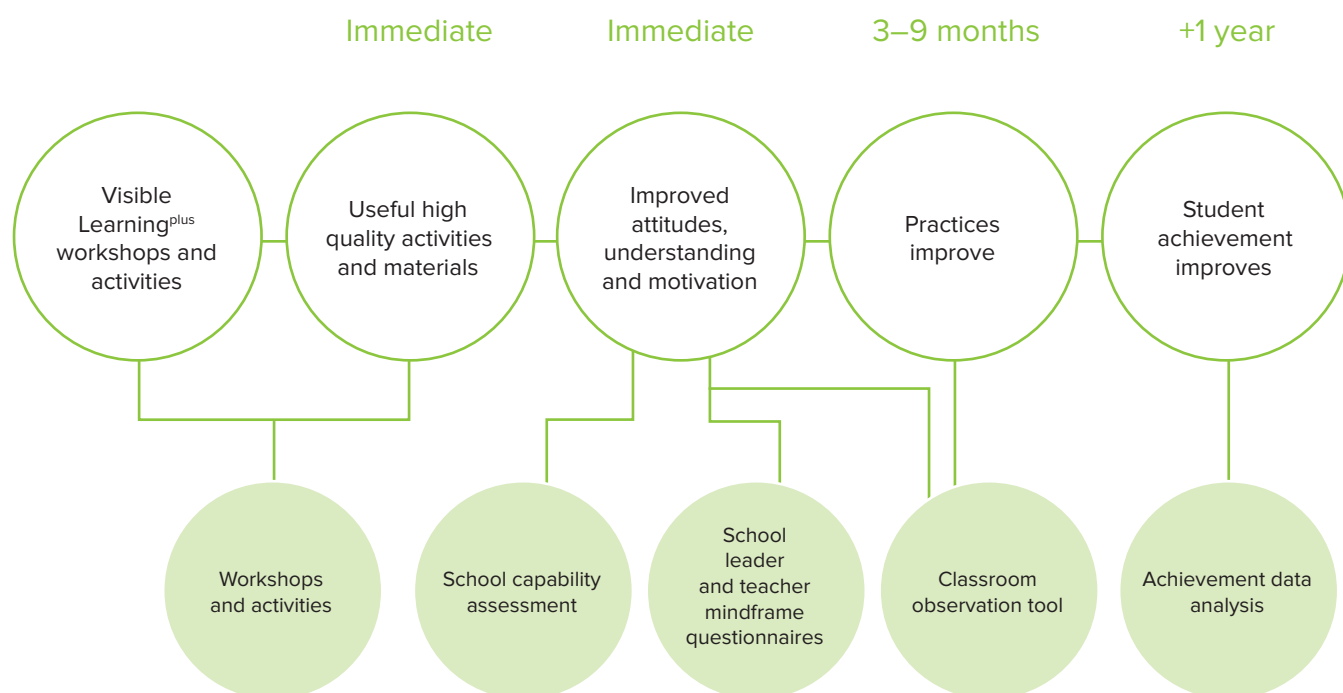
Immediate

Immediate

3–9 months

+1 year

Visible Learning$^{plus}$ workshops and activities

Useful high quality activities and materials

Improved attitudes, understanding and motivation

Practices improve

Student achievement improves

Workshops and activities

School capability assessment

School leader and teacher mindframe questionnaires

Classroom observation tool

Achievement data analysis